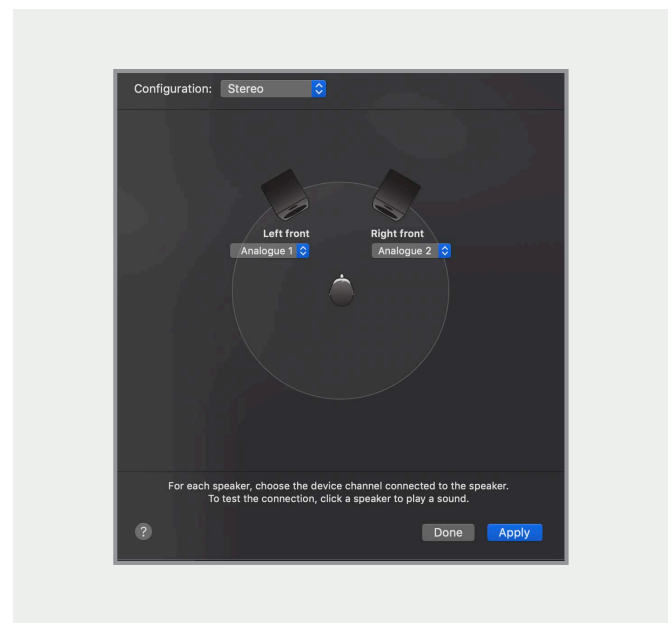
Configuration: Stereo

Left front
Analogue 1

Right front
Analogue 2

For each speaker, choose the device channel connected to the speaker.
To test the connection, click a speaker to play a sound.

?

Done

Apply